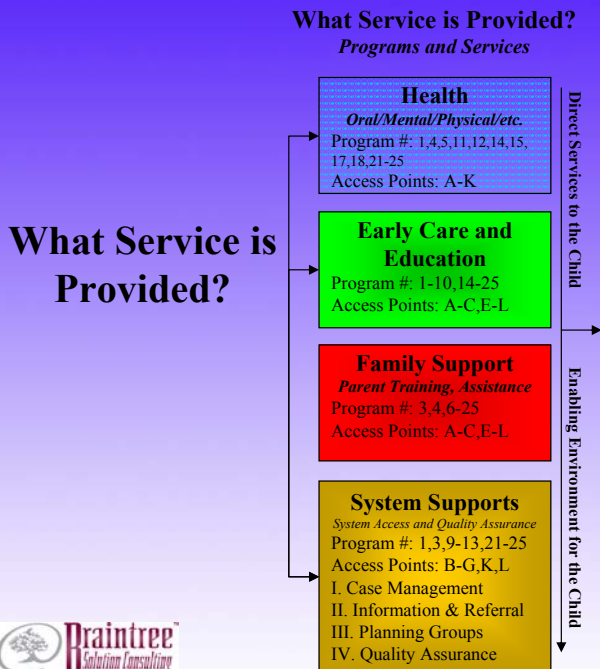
What Service is Provided?
Programs and Services

What Service is Provided?

Health
Oral/Mental/Physical/etc.
Program #: 1,4,5,11,12,14,15,17,18,21-25
Access Points: A-K

Early Care and Education
Program #: 1-10,14-25
Access Points: A-C,E-L

Family Support
Parent Training, Assistance
Program #: 3,4,6-25
Access Points: A-C,E-L

System Supports
System Access and Quality Assurance
Program #: 1,3,9-13,21-25
Access Points: B-G,K,L
I. Case Management
II. Information & Referral
III. Planning Groups
IV. Quality Assurance

Direct Services to the Child

Enabling Environment for the Child

Braintree™
Solution Consulting